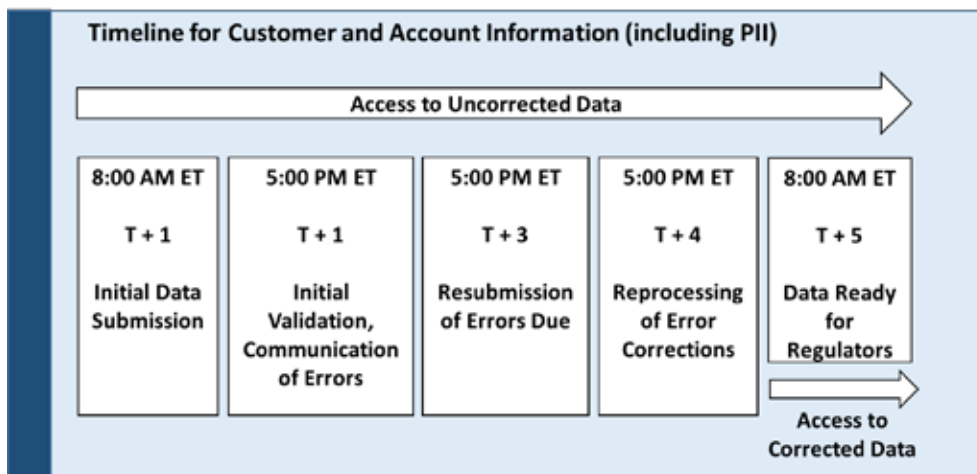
Timeline for Customer and Account Information (including PII)

Access to Uncorrected Data

8:00 AM ET

T + 1

Initial Data Submission

5:00 PM ET

T + 1

Initial Validation, Communication of Errors

5:00 PM ET

T + 3

Resubmission of Errors Due

5:00 PM ET

T + 4

Reprocessing of Error Corrections

8:00 AM ET

T + 5

Data Ready for Regulators

Access to Corrected Data